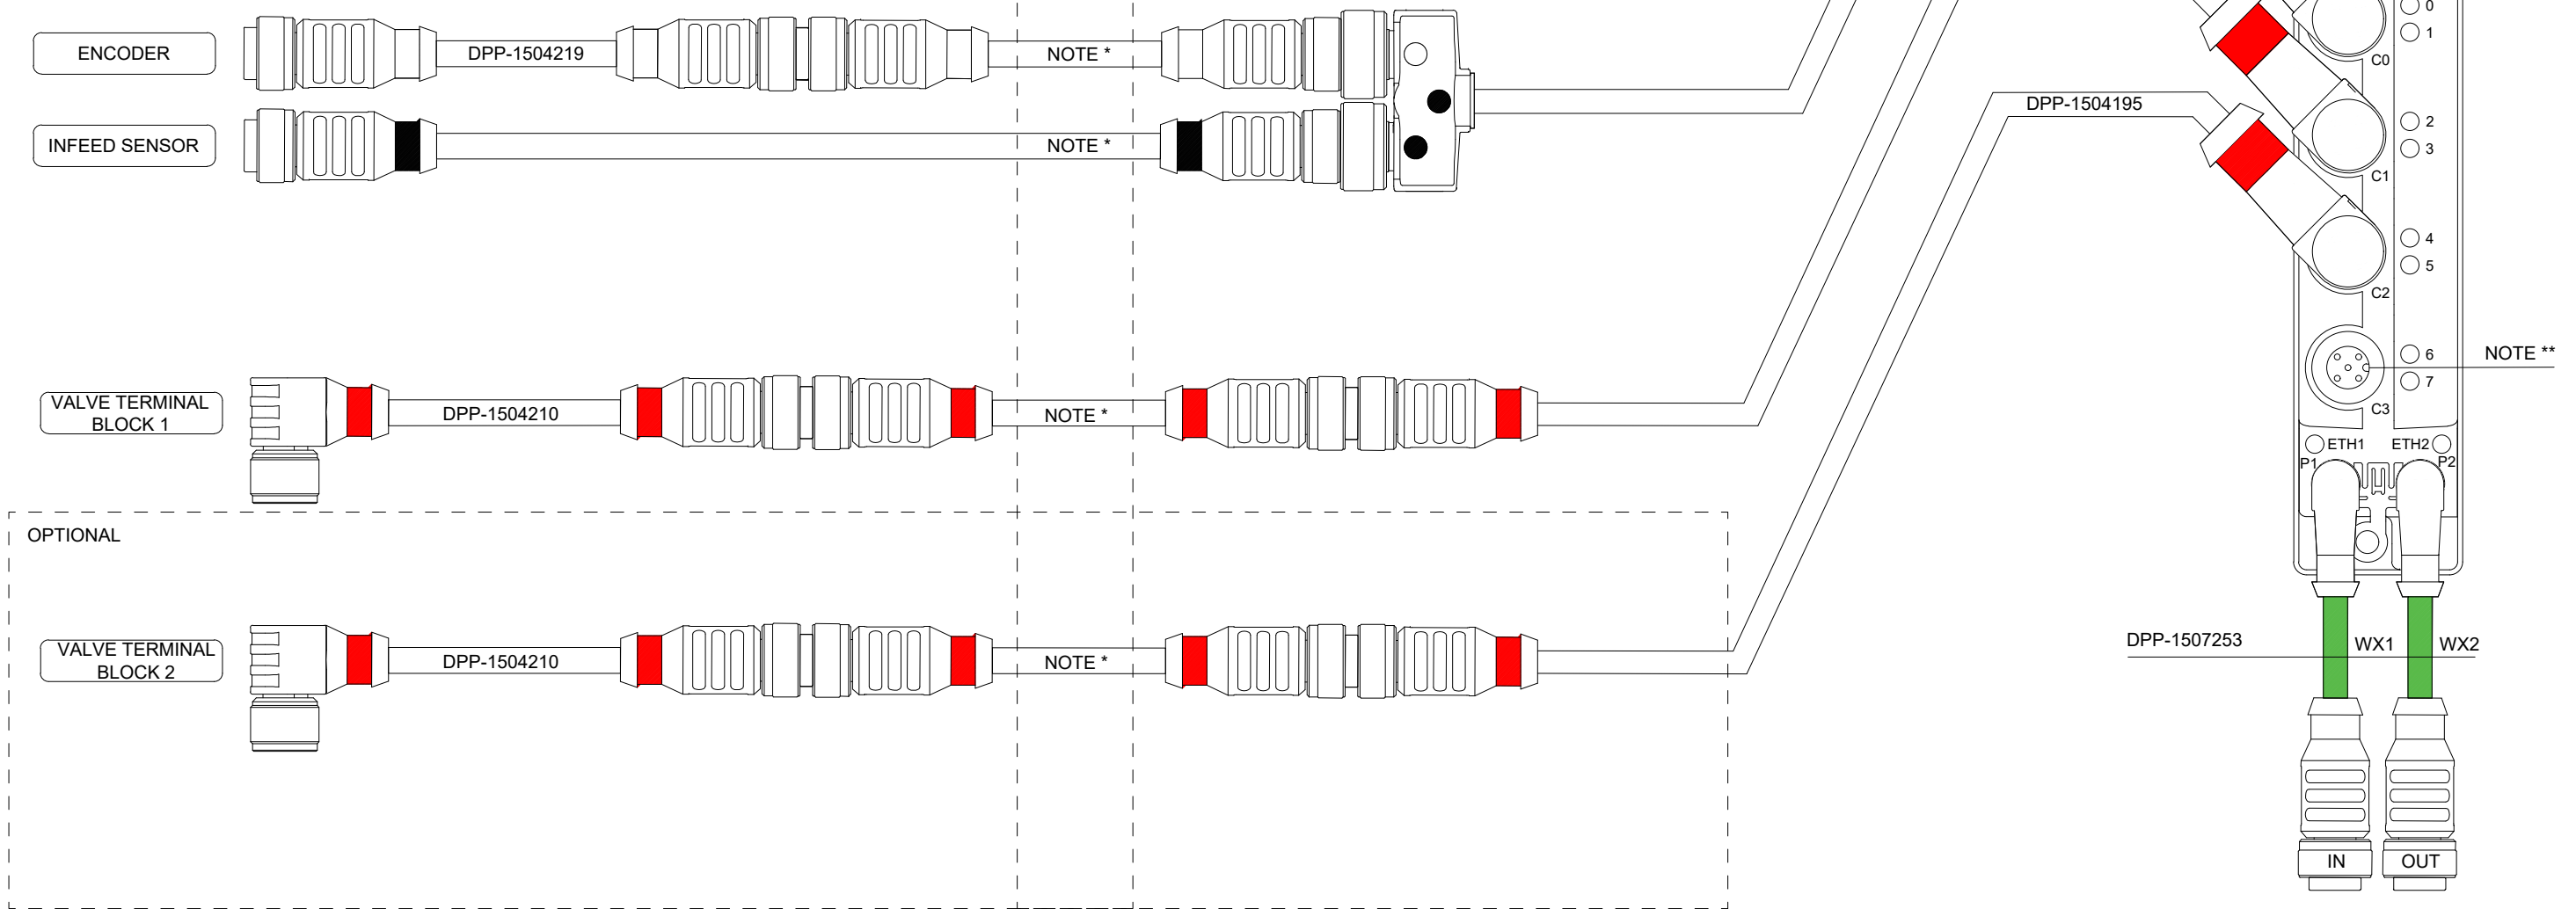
ENCODER

DPP-1504219

NOTE *

INFEED SENSOR

NOTE *

DPP-1504195

0
1
C0
2
3
C1
4
5
C2
6
7
C3

NOTE **

VALVE TERMINAL BLOCK 1

DPP-1504210

NOTE *

ETH1
ETH2
P1
P2

OPTIONAL

VALVE TERMINAL BLOCK 2

DPP-1504210

NOTE *

DPP-1507253

WX1
WX2

IN
OUT